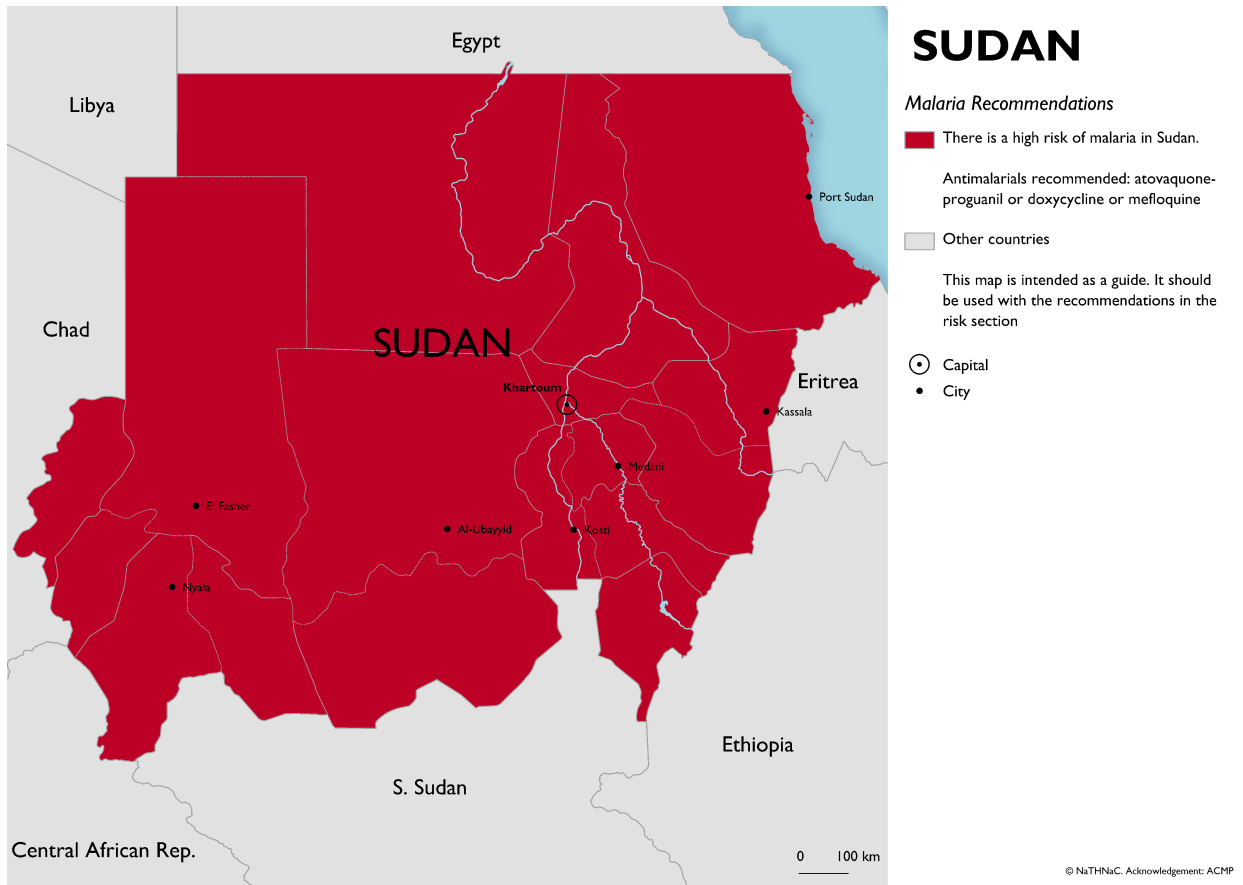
SUDAN

Malaria Recommendations

There is a high risk of malaria in Sudan.

Antimalarials recommended: atovaquone-proguanil or doxycycline or mefloquine

Other countries

This map is intended as a guide. It should be used with the recommendations in the risk section

Capital

City

Egypt

Libya

Chad

SUDAN

Port Sudan

Khartoum

Eritrea

Kassala

Medani

El Fasher

Al-Ubayyid

Kosti

Nyala

Ethiopia

S. Sudan

Central African Rep.

0 100 km

© NaTHNaC. Acknowledgement: ACMP